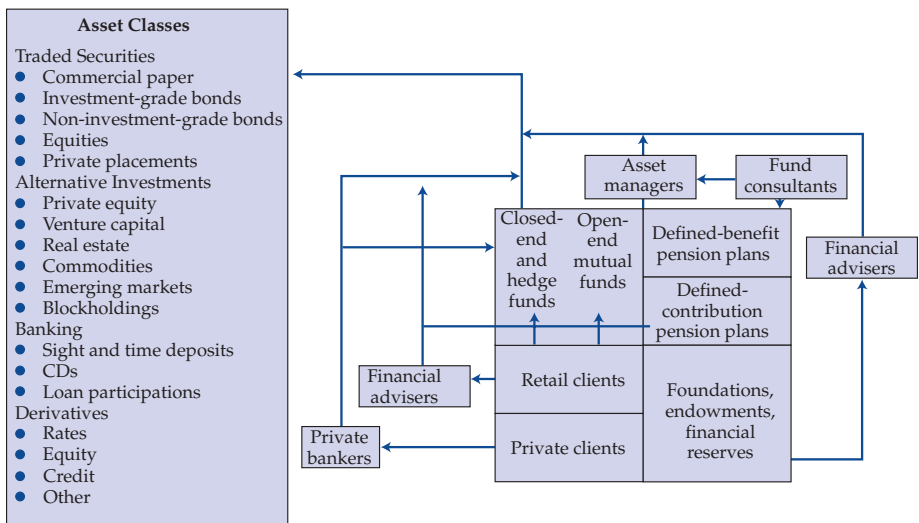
Asset Classes

Traded Securities
- Commercial paper
- Investment-grade bonds
- Non-investment-grade bonds
- Equities
- Private placements

Alternative Investments
- Private equity
- Venture capital
- Real estate
- Commodities
- Emerging markets
- Blockholdings

Banking
- Sight and time deposits
- CDs
- Loan participations

Derivatives
- Rates
- Equity
- Credit
- Other

Asset managers

Fund consultants

Closed-end and hedge funds

Open-end mutual funds

Defined-benefit pension plans

Defined-contribution pension plans

Financial advisers

Financial advisers

Retail clients

Private clients

Foundations, endowments, financial reserves

Private bankers